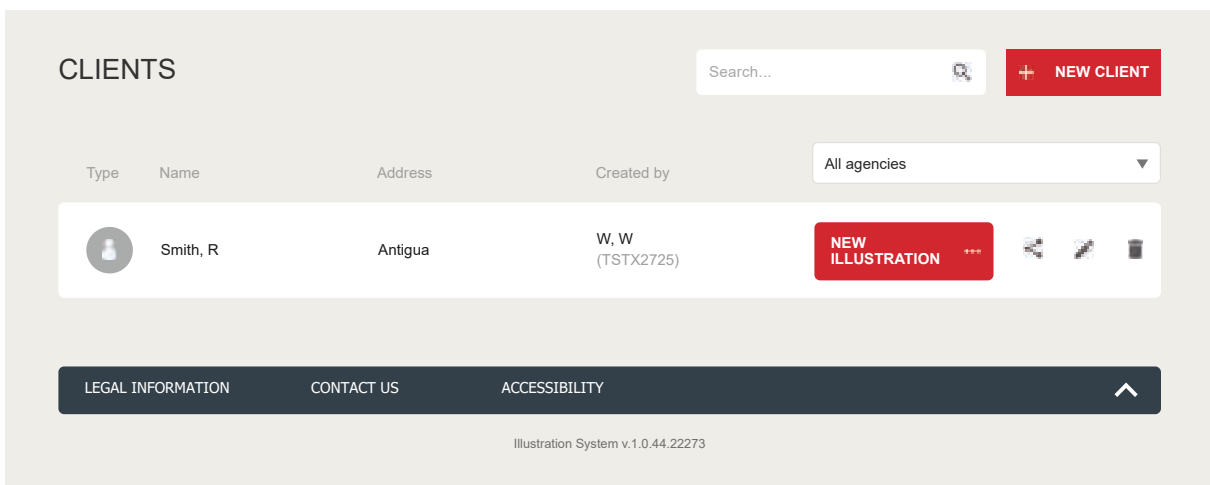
CLIENTS

Search...

NEW CLIENT

| Type | Name | Address | Created by |
|---|---|---|---|
| | Smith, R | Antigua | W, W (TSTX2725) |

All agencies

NEW ILLUSTRATION

LEGAL INFORMATION CONTACT US ACCESSIBILITY

Illustration System v.1.0.44.22273